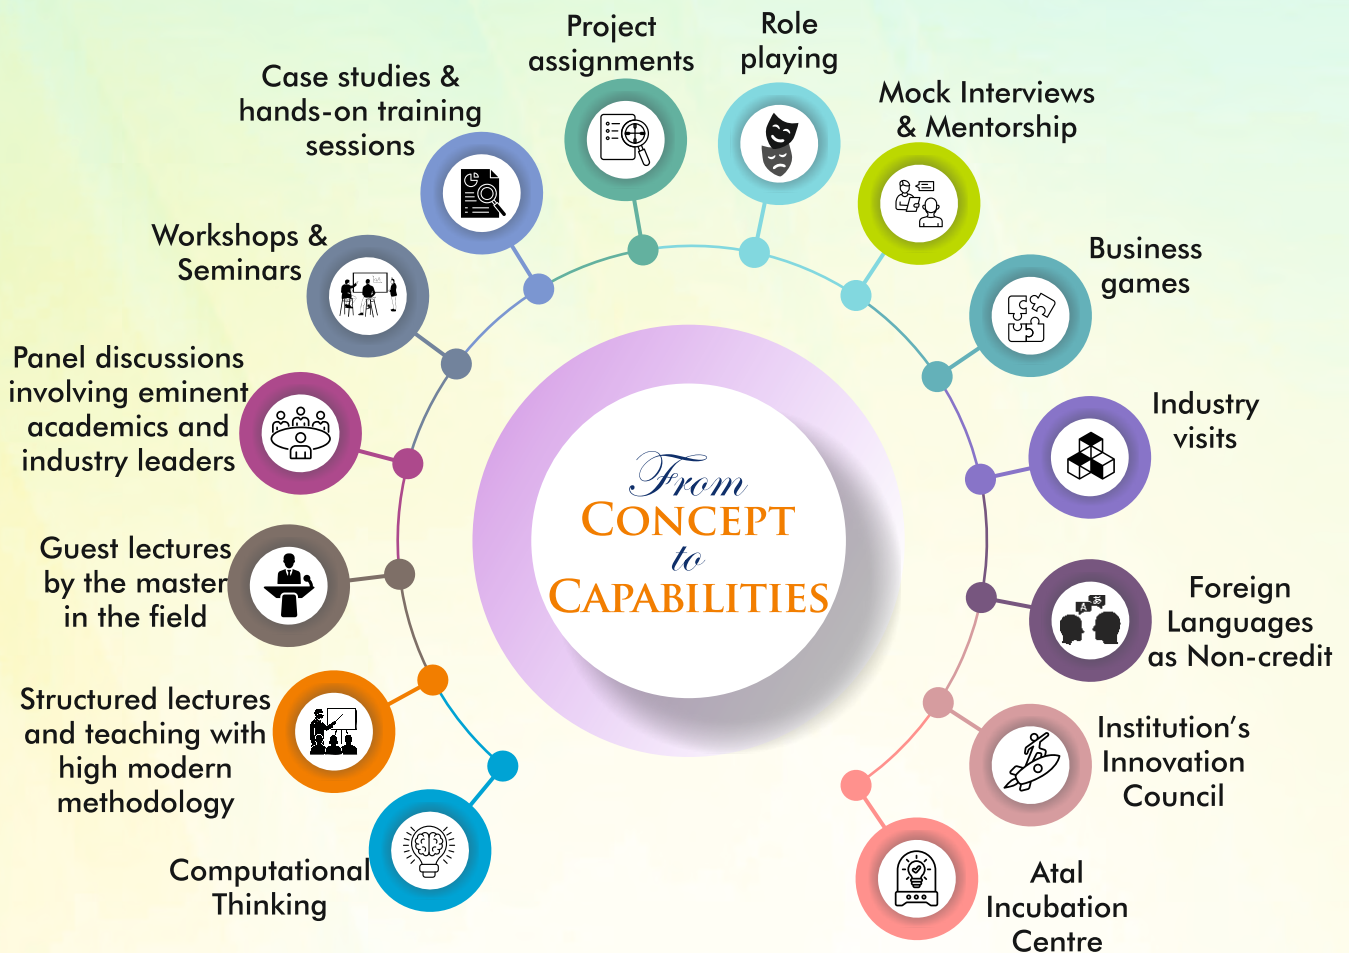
From
CONCEPT
to
CAPABILITIES

Case studies & hands-on training sessions

Project assignments

Role playing

Mock Interviews & Mentorship

Workshops & Seminars

Business games

Panel discussions involving eminent academics and industry leaders

Industry visits

Guest lectures by the master in the field

Foreign Languages as Non-credit

Structured lectures and teaching with high modern methodology

Institution's Innovation Council

Computational Thinking

Atal Incubation Centre